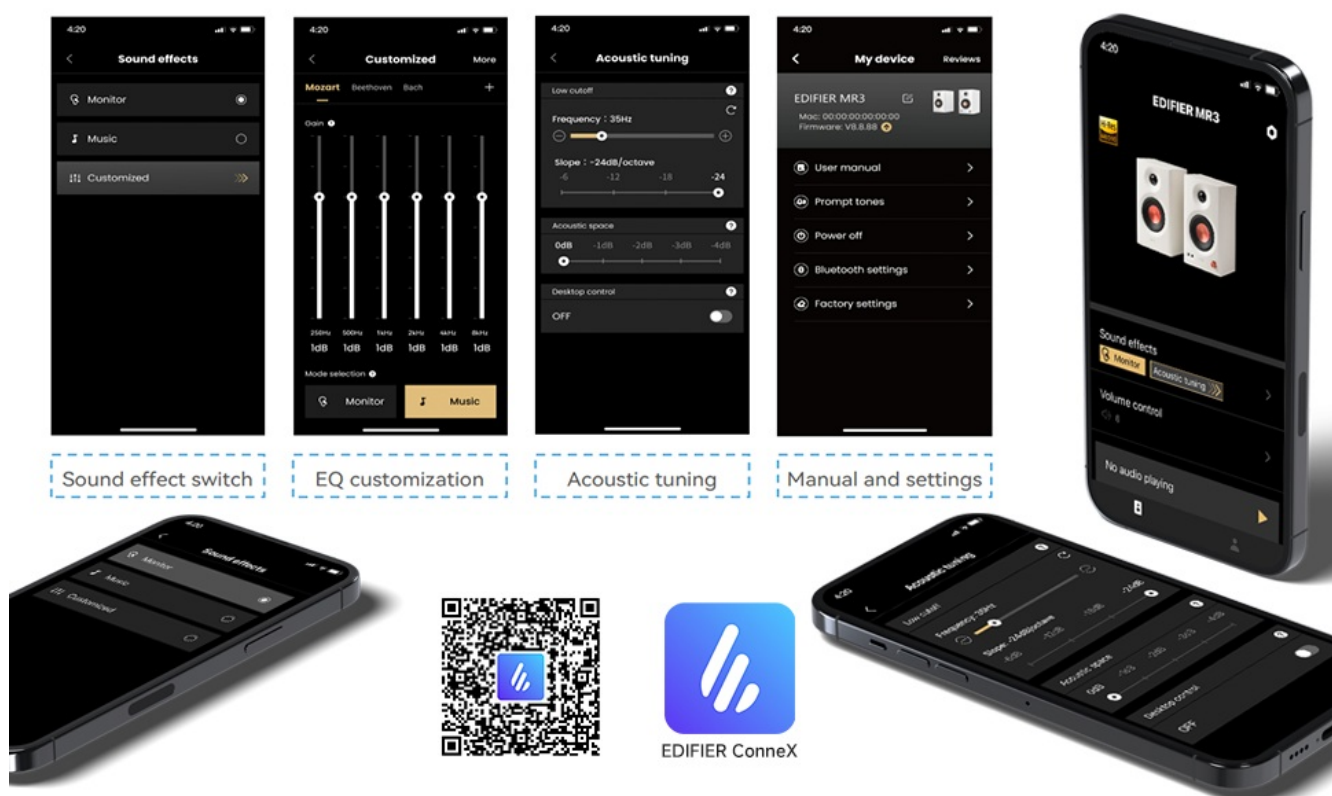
4:20
Sound effects
Monitor
Music
Customized

4:20
Customized
More
Mozart Beethoven Bach +
Gain
250Hz 500Hz 1kHz 2kHz 4kHz 8kHz
1dB 1dB 1dB 1dB 1dB 1dB
Mode selection
Monitor
Music

4:20
Acoustic tuning
Low cutoff
Frequency : 35Hz
Slope : -24dB/octave
-6 -12 -18 -24
Acoustic space
0dB -1dB -2dB -3dB -4dB
Desktop control
OFF

4:20
My device
Reviews
EDIFIER MR3
Mac: 00:00:00:00:00:00
Firmware: V8.8.88
User manual
Prompt tones
Power off
Bluetooth settings
Factory settings

Sound effect switch

EQ customization

Acoustic tuning

Manual and settings

4:20
EDIFIER MR3
Sound effects
Monitor
Acoustic tuning
Volume control
No audio playing

4:20
Sound effects
Monitor
Music
Customized

4:20
Acoustic tuning
Low cutoff
Frequency : 35Hz
Slope : -24dB/octave
-6dB -12dB -18dB -24dB
Acoustic space
0dB -1dB -2dB -3dB -4dB
Desktop control
OFF

EDIFIER ConneX